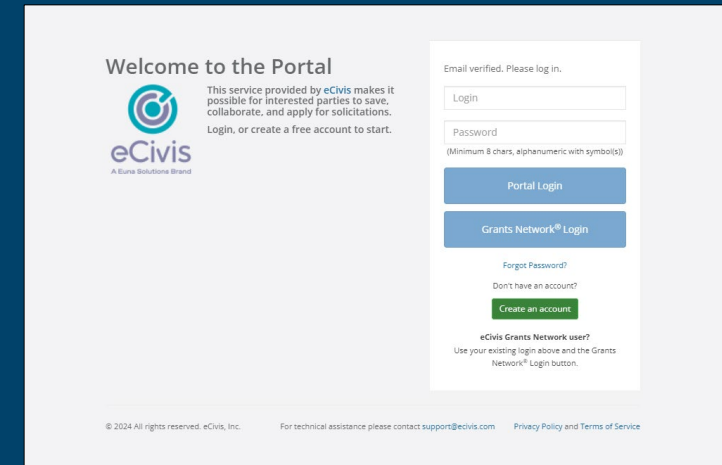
Welcome to the Portal

eCivis
A Euna Solutions Brand

This service provided by eCivis makes it possible for interested parties to save, collaborate, and apply for solicitations.

Login, or create a free account to start.

Email verified. Please log in.

Login

Password

(Minimum 8 chars, alphanumeric with symbol(s))

Portal Login

Grants Network® Login

Forgot Password?

Don't have an account?

Create an account

eCivis Grants Network user?
Use your existing login above and the Grants Network® Login button.

© 2024 All rights reserved. eCivis, Inc.

For technical assistance please contact support@ecivis.com

Privacy Policy and Terms of Service